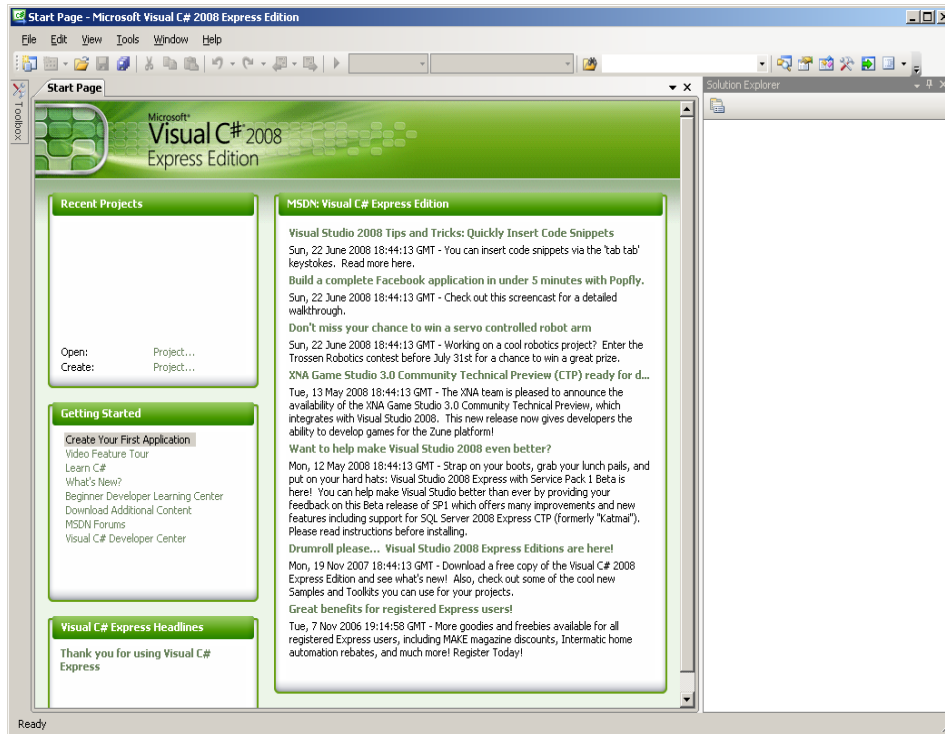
Start Page - Microsoft Visual C# 2008 Express Edition

File Edit View Tools Window Help

Toolbox

Start Page

Solution Explorer

Microsoft® Visual C# 2008 Express Edition

Recent Projects

Open: Project...
Create: Project...

Getting Started

Create Your First Application
Video Feature Tour
Learn C#
What's New?
Beginner Developer Learning Center
Download Additional Content
MSDN Forums
Visual C# Developer Center

Visual C# Express Headlines

Thank you for using Visual C# Express

MSDN: Visual C# Express Edition

Visual Studio 2008 Tips and Tricks: Quickly Insert Code Snippets
Sun, 22 June 2008 18:44:13 GMT - You can insert code snippets via the 'tab tab' keystokes. Read more here.

Build a complete Facebook application in under 5 minutes with Popfly.
Sun, 22 June 2008 18:44:13 GMT - Check out this screencast for a detailed walkthrough.

Don't miss your chance to win a servo controlled robot arm
Sun, 22 June 2008 18:44:13 GMT - Working on a cool robotics project? Enter the Trossen Robotics contest before July 31st for a chance to win a great prize.

XNA Game Studio 3.0 Community Technical Preview (CTP) ready for d...
Tue, 13 May 2008 18:44:13 GMT - The XNA team is pleased to announce the availability of the XNA Game Studio 3.0 Community Technical Preview, which integrates with Visual Studio 2008. This new release now gives developers the ability to develop games for the Zune platform!

Want to help make Visual Studio 2008 even better?
Mon, 12 May 2008 18:44:13 GMT - Strap on your boots, grab your lunch pails, and put on your hard hats: Visual Studio 2008 Express with Service Pack 1 Beta is here! You can help make Visual Studio better than ever by providing your feedback on this Beta release of SP1 which offers many improvements and new features including support for SQL Server 2008 Express CTP (formerly "Katmai"). Please read instructions before installing.

Drumroll please... Visual Studio 2008 Express Editions are here!
Mon, 19 Nov 2007 18:43:13 GMT - Download a free copy of the Visual C# 2008 Express Edition and see what's new! Also, check out some of the cool new Samples and Toolkits you can use for your projects.

Great benefits for registered Express users!
Tue, 7 Nov 2006 19:14:58 GMT - More goodies and freebies available for all registered Express users, including MAKE magazine discounts, Intermatic home automation rebates, and much more! Register Today!

Ready